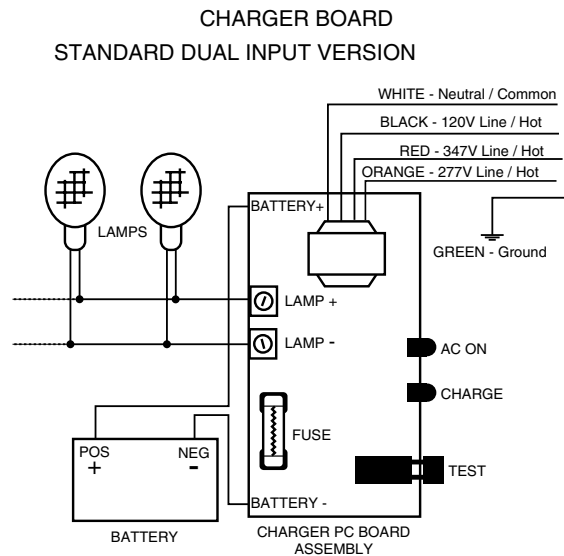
CHARGER BOARD
STANDARD DUAL INPUT VERSION

WHITE - Neutral / Common
BLACK - 120V Line / Hot
RED - 347V Line / Hot
ORANGE - 277V Line / Hot

LAMPS

BATTERY+

GREEN - Ground

LAMP +

LAMP -

AC ON

CHARGE

FUSE

POS
+

NEG
-

TEST

BATTERY -

BATTERY

CHARGER PC BOARD ASSEMBLY